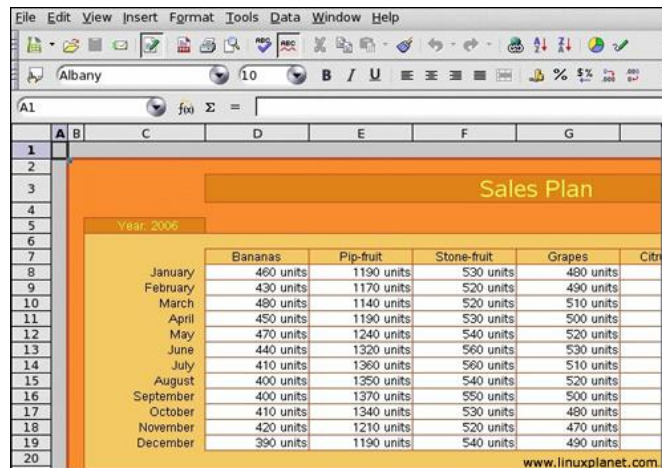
File Edit View Insert Format Tools Data Window Help

Albany 10 B I U

A1 $f(x)$ Σ =

| | A | B | C | D | E | F | G | |
|---|---|---|---|---|---|---|---|---|
| 1 | | | | | | | | |
| 2 | | | | | | | | |
| 3 | | | | | | | Sales Plan | |
| 4 | | | | | | | | |
| 5 | | | Year: 2006 | | | | | |
| 6 | | | | | | | | |
| 7 | | | | Bananas | Pip-fruit | Stone-fruit | Grapes | Citr |
| 8 | | | January | 460 units | 1190 units | 530 units | 480 units | |
| 9 | | | February | 430 units | 1170 units | 520 units | 490 units | |
| 10 | | | March | 480 units | 1140 units | 520 units | 510 units | |
| 11 | | | April | 450 units | 1190 units | 530 units | 500 units | |
| 12 | | | May | 470 units | 1240 units | 540 units | 520 units | |
| 13 | | | June | 440 units | 1320 units | 560 units | 530 units | |
| 14 | | | July | 410 units | 1360 units | 560 units | 510 units | |
| 15 | | | August | 400 units | 1350 units | 540 units | 520 units | |
| 16 | | | September | 400 units | 1370 units | 550 units | 500 units | |
| 17 | | | October | 410 units | 1340 units | 530 units | 480 units | |
| 18 | | | November | 420 units | 1210 units | 520 units | 470 units | |
| 19 | | | December | 390 units | 1190 units | 540 units | 490 units | |
| 20 | | | | | | | www.linuxplanet.com | |